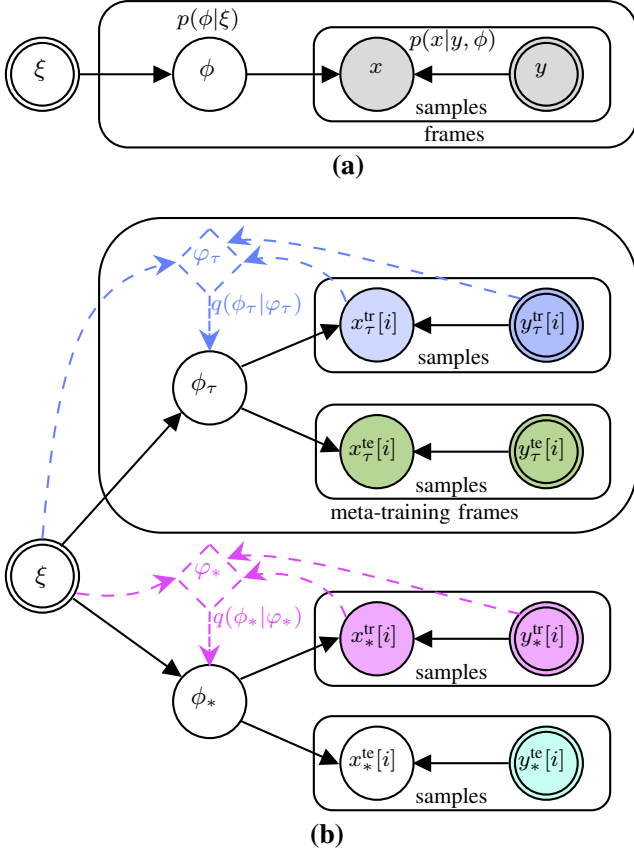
$p(\phi|\xi)$

$\xi$

$\phi$

$p(x|y,\phi)$

$x$

$y$

samples

frames

(a)

$\varphi_\tau$

$q(\phi_\tau|\varphi_\tau)$

$x_\tau^{\text{tr}}[i]$

$y_\tau^{\text{tr}}[i]$

samples

$\phi_\tau$

$x_\tau^{\text{te}}[i]$

$y_\tau^{\text{te}}[i]$

samples

meta-training frames

$\xi$

$\varphi_*$

$q(\phi_*|\varphi_*)$

$x_*^{\text{tr}}[i]$

$y_*^{\text{tr}}[i]$

samples

$\phi_*$

$x_*^{\text{te}}[i]$

$y_*^{\text{te}}[i]$

samples

(b)